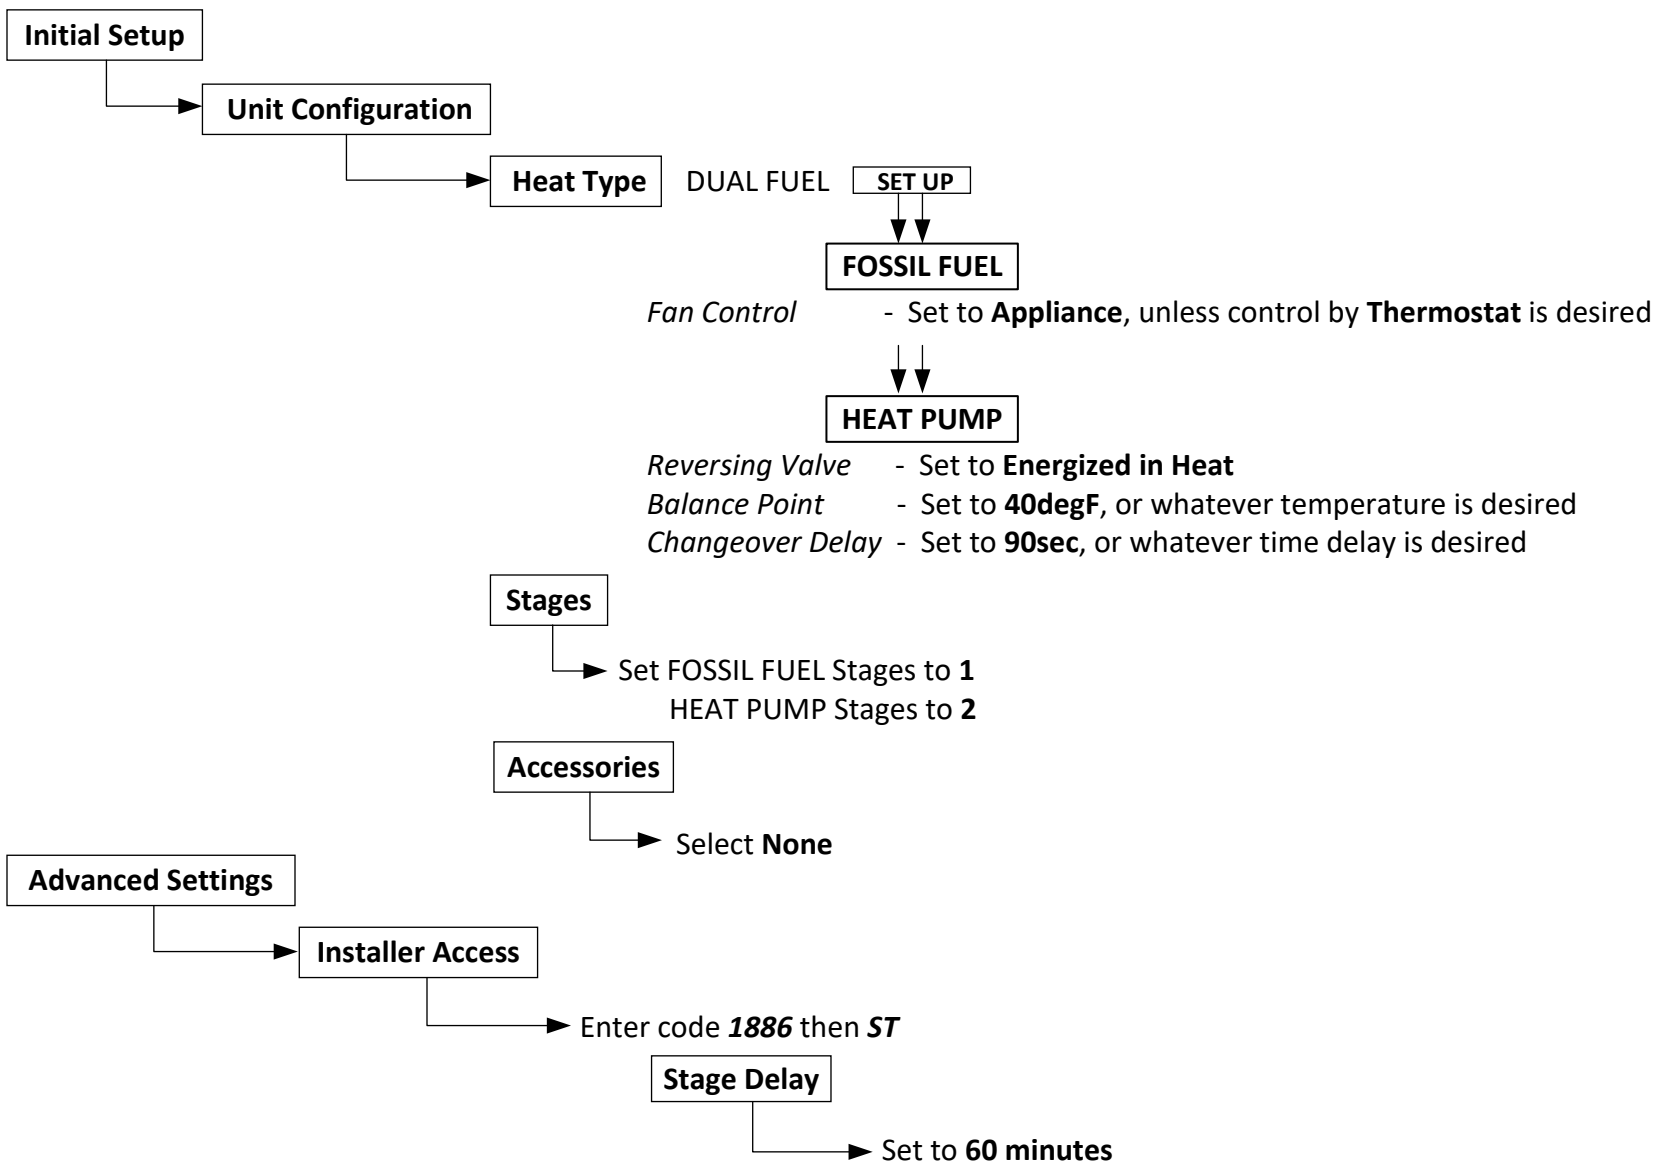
Initial Setup

Unit Configuration

Heat Type DUAL FUEL SET UP

FOSSIL FUEL

Fan Control - Set to Appliance, unless control by Thermostat is desired

HEAT PUMP

Reversing Valve - Set to Energized in Heat
Balance Point - Set to 40degF, or whatever temperature is desired
Changeover Delay - Set to 90sec, or whatever time delay is desired

Stages

Set FOSSIL FUEL Stages to 1
HEAT PUMP Stages to 2

Accessories

Select None

Advanced Settings

Installer Access

Enter code 1886 then ST

Stage Delay

Set to 60 minutes